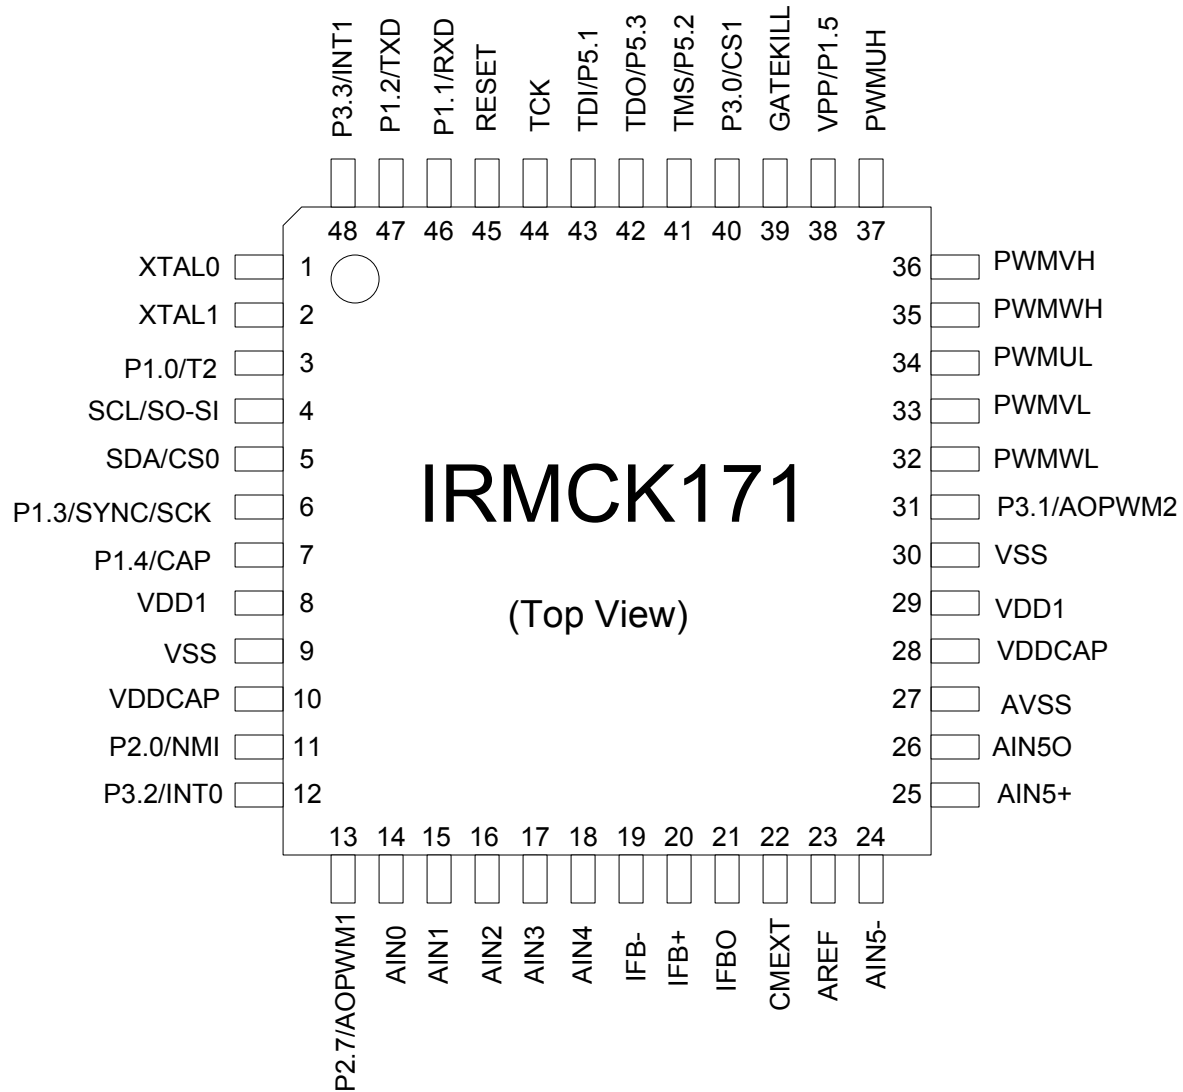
P3.3/INT1 P1.2/TXD P1.1/RXD RESET TCK TDI/P5.1 TDO/P5.3 TMS/P5.2 P3.0/CS1 GATEKILL VPP/P1.5 PWMUH

48 47 46 45 44 43 42 41 40 39 38 37

XTAL0 1
XTAL1 2
P1.0/T2 3
SCL/SO-SI 4
SDA/CS0 5
P1.3/SYNC/SCK 6
P1.4/CAP 7
VDD1 8
VSS 9
VDDCAP 10
P2.0/NMI 11
P3.2/INT0 12

IRMCK171

(Top View)

36 PWMVH
35 PWMWH
34 PWMUL
33 PWMVL
32 PWMWL
31 P3.1/AOPWM2
30 VSS
29 VDD1
28 VDDCAP
27 AVSS
26 AIN5O
25 AIN5+

13 14 15 16 17 18 19 20 21 22 23 24

P2.7/AOPWM1 AIN0 AIN1 AIN2 AIN3 AIN4 IFB- IFB+ IFBO CMEXT AREF AIN5-